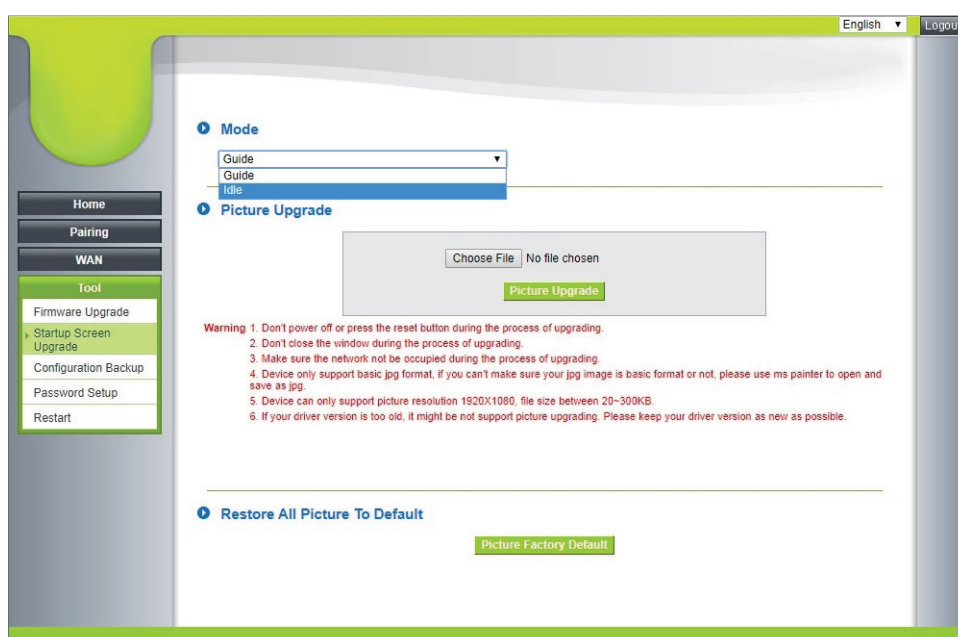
English ▼ Logou

Home
Pairing
WAN
Tool
Firmware Upgrade
Startup Screen Upgrade
Configuration Backup
Password Setup
Restart

Mode

Guide ▼
Guide
Idle

Picture Upgrade

Choose File No file chosen

Picture Upgrade

Warning 1. Don't power off or press the reset button during the process of upgrading.
2. Don't close the window during the process of upgrading.
3. Make sure the network not be occupied during the process of upgrading.
4. Device only support basic jpg format, if you can't make sure your jpg image is basic format or not, please use ms painter to open and save as jpg.
5. Device can only support picture resolution 1920X1080, file size between 20~300KB.
6. If your driver version is too old, it might be not support picture upgrading. Please keep your driver version as new as possible.

Restore All Picture To Default

Picture Factory Default